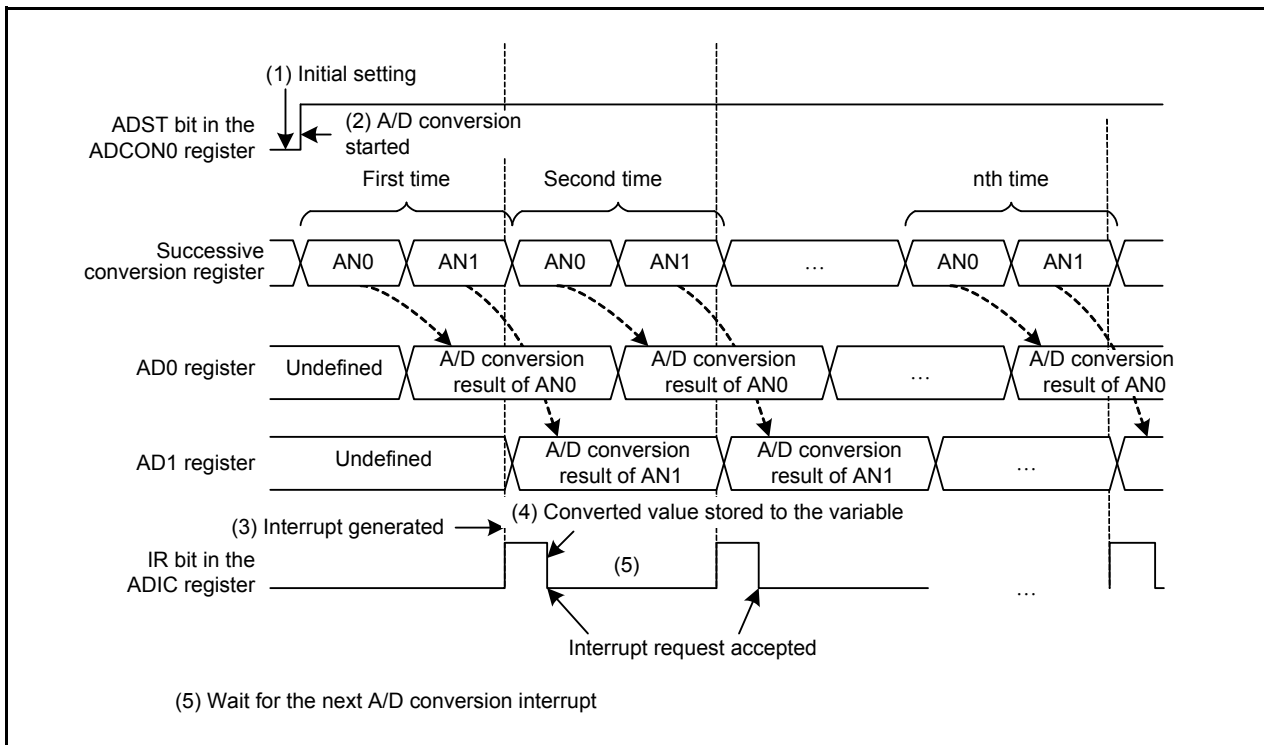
(1) Initial setting

ADST bit in the ADCON0 register

(2) A/D conversion started

First time

Second time

nth time

Successive conversion register

AN0

AN1

AN0

AN1

…

AN0

AN1

AD0 register

Undefined

A/D conversion result of AN0

A/D conversion result of AN0

…

A/D conversion result of AN0

AD1 register

Undefined

A/D conversion result of AN1

A/D conversion result of AN1

…

(3) Interrupt generated

(4) Converted value stored to the variable

IR bit in the ADIC register

(5)

…

Interrupt request accepted

(5) Wait for the next A/D conversion interrupt